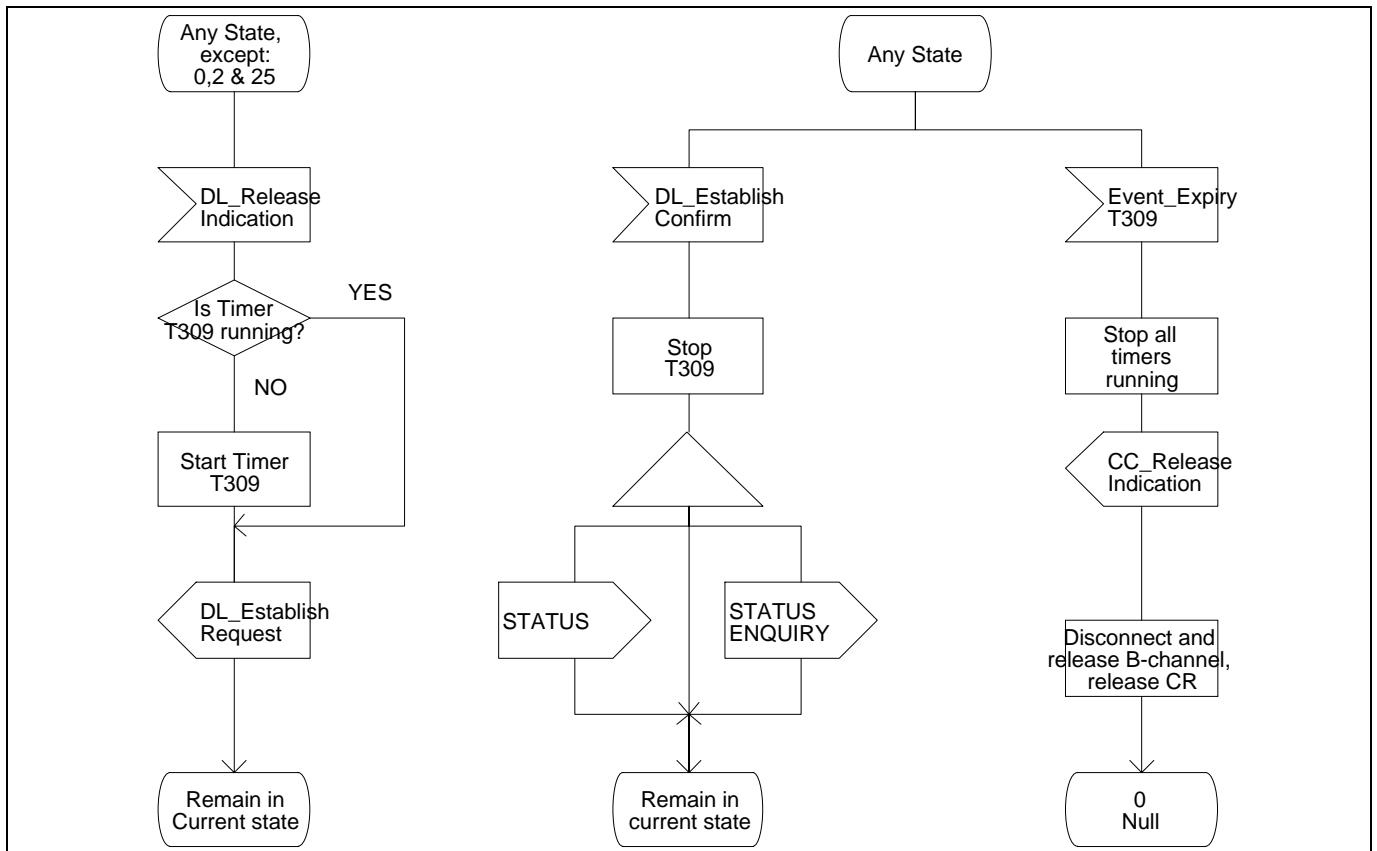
Any State, except: 0,2 & 25

DL_Release Indication

Is Timer T309 running?

YES

NO

Start Timer T309

DL_Establish Request

Remain in Current state

Any State

DL_Establish Confirm

Stop T309

STATUS

STATUS ENQUIRY

Remain in current state

Event_Expiry T309

Stop all timers running

CC_Release Indication

Disconnect and release B-channel, release CR

0 Null